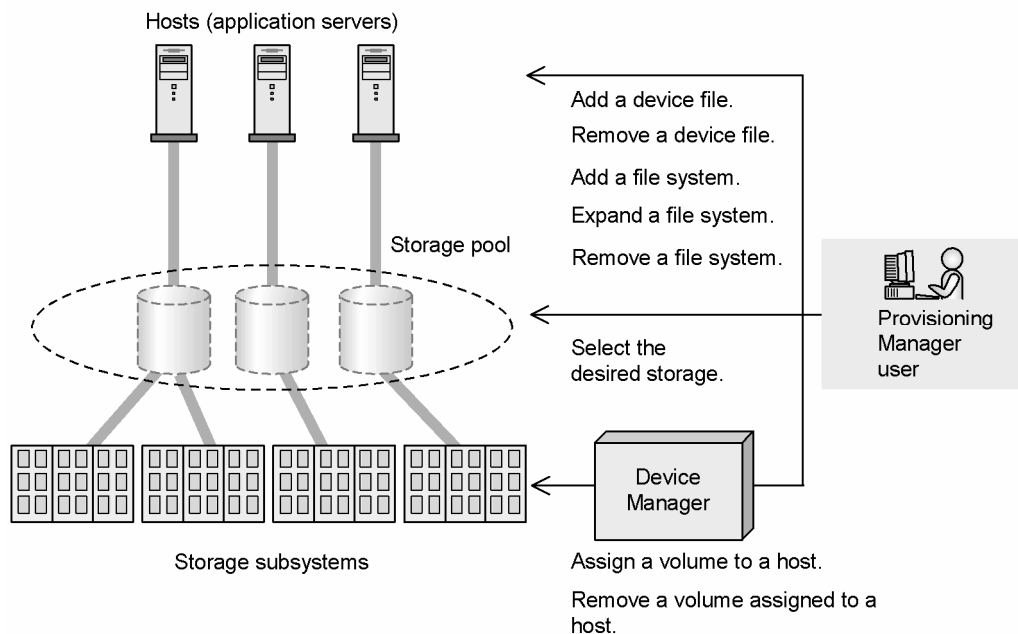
Hosts (application servers)

Add a device file.

Remove a device file.

Add a file system.

Expand a file system.

Remove a file system.

Storage pool

Provisioning Manager user

Select the desired storage.

Device Manager

Storage subsystems

Assign a volume to a host.

Remove a volume assigned to a host.